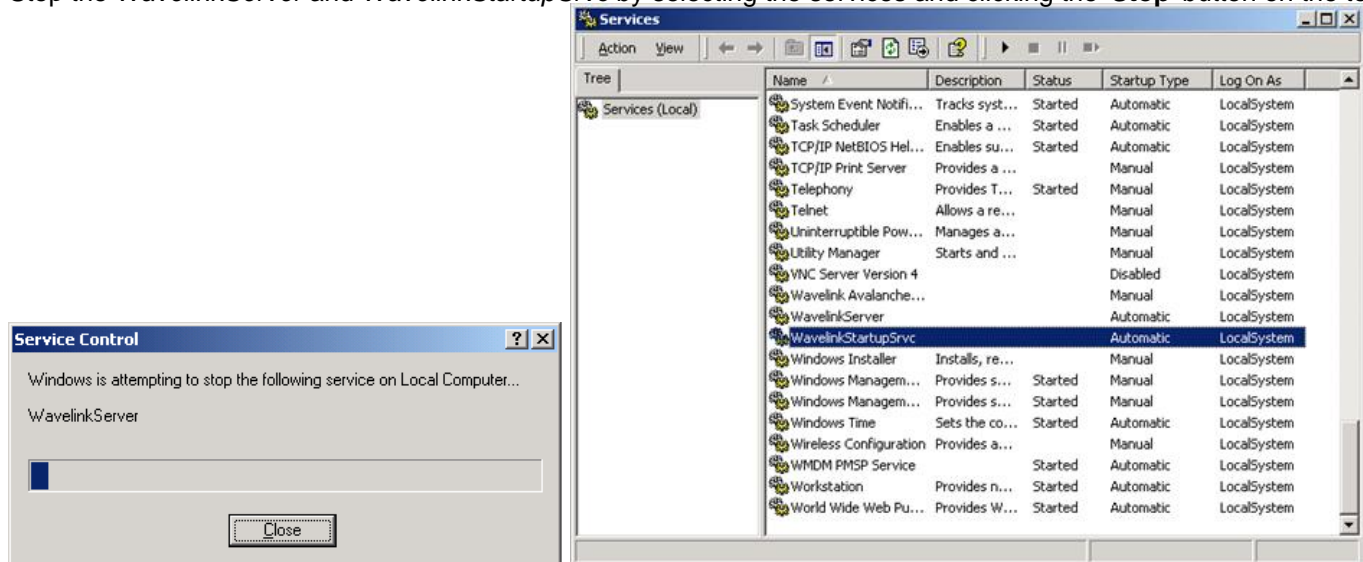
Stop the WavelinkServer and WavelinkStartupSrvc by selecting the services and clicking the Stop button on the t

Services

Action View

Tree

Services (Local)

| Name | Description | Status | Startup Type | Log On As |
|---|---|---|---|---|
| System Event Notifi... | Tracks syst... | Started | Automatic | LocalSystem |
| Task Scheduler | Enables a ... | Started | Automatic | LocalSystem |
| TCP/IP NetBIOS Hel... | Enables su... | Started | Automatic | LocalSystem |
| TCP/IP Print Server | Provides a ... | | Manual | LocalSystem |
| Telephony | Provides T... | Started | Manual | LocalSystem |
| Telnet | Allows a re... | | Manual | LocalSystem |
| Uninterruptible Pow... | Manages a... | | Manual | LocalSystem |
| Utility Manager | Starts and ... | | Manual | LocalSystem |
| VNC Server Version 4 | | | Disabled | LocalSystem |
| Wavelink Avalanche... | | | Manual | LocalSystem |
| WavelinkServer | | | Automatic | LocalSystem |
| WavelinkStartupSrvc | | | Automatic | LocalSystem |
| Windows Installer | Installs, re... | | Manual | LocalSystem |
| Windows Managem... | Provides s... | Started | Manual | LocalSystem |
| Windows Managem... | Provides s... | Started | Manual | LocalSystem |
| Windows Time | Sets the co... | Started | Automatic | LocalSystem |
| Wireless Configuration | Provides a... | | Manual | LocalSystem |
| WMDM PMSP Service | | Started | Automatic | LocalSystem |
| Workstation | Provides n... | Started | Automatic | LocalSystem |
| World Wide Web Pu... | Provides W... | Started | Automatic | LocalSystem |

Service Control

Windows is attempting to stop the following service on Local Computer...

WavelinkServer

Close